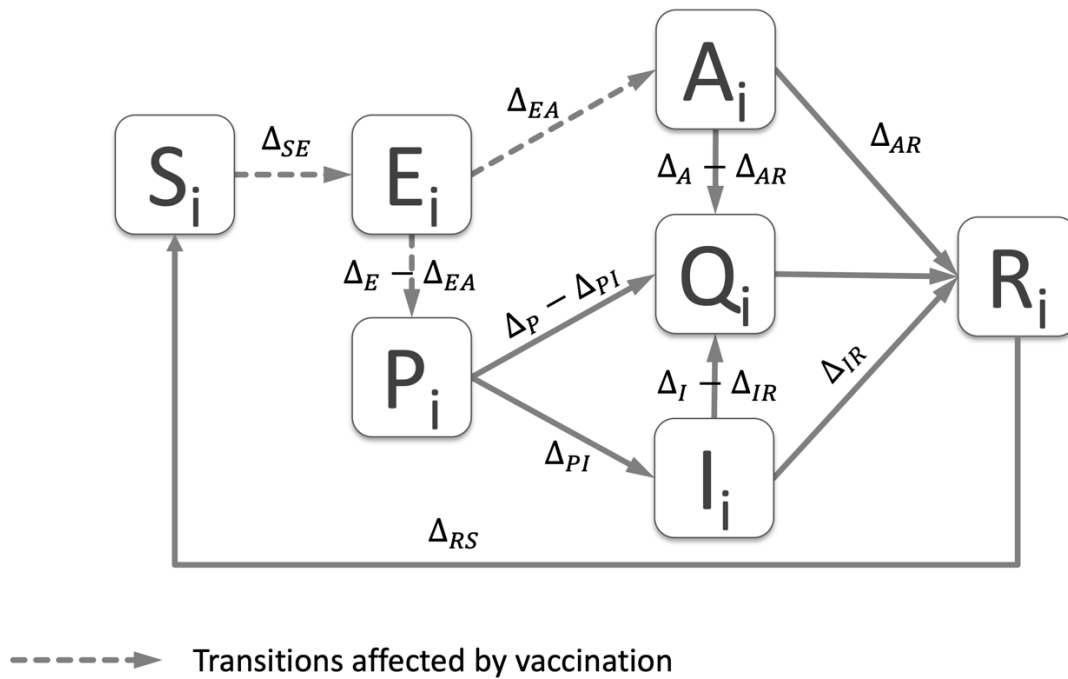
$A_i$

$\Delta_{EA}$

$\Delta_{AR}$

$S_i$

$\Delta_{SE}$

$E_i$

$\Delta_A - \Delta_{AR}$

$\Delta_E - \Delta_{EA}$

$Q_i$

$R_i$

$\Delta_P - \Delta_{PI}$

$P_i$

$\Delta_{IR}$

$\Delta_I - \Delta_{IR}$

$\Delta_{PI}$

$I_i$

$\Delta_{RS}$

Transitions affected by vaccination